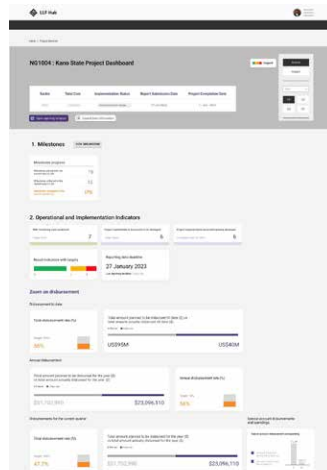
S2P Hub

NG1004 : Kano State Project Dashboard

1. Milestones

2. Operational and Implementation Indicators

Reporting last deadline
27 January 2023

Zoom on disbursement

US$95M
US$40M

$23,096,110

$23,096,110

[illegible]